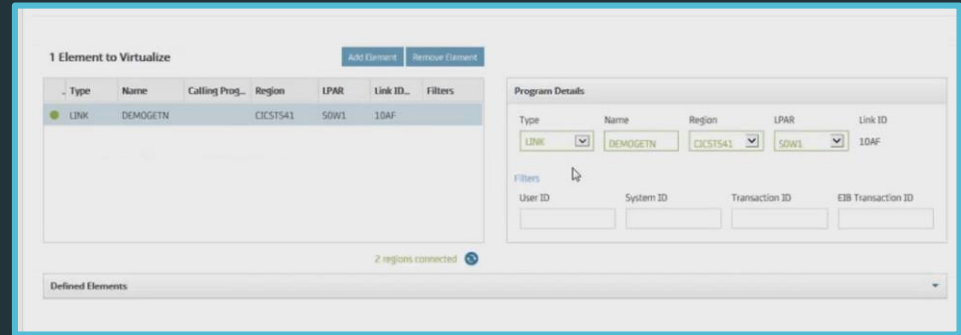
1 Element to Virtualize

Add Element Remove Element

| Type | Name | Calling Prog... | Region | LPAR | Link ID... | Filters |
|---|---|---|---|---|---|---|
| LINK | DEMOGETN | | CICST541 | S0W1 | 10AF | |

Program Details

Type Name Region LPAR Link ID

LINK DEMOGETN CICST541 S0W1 10AF

Filters

User ID System ID Transaction ID EIB Transaction ID

2 regions connected

Defined Elements